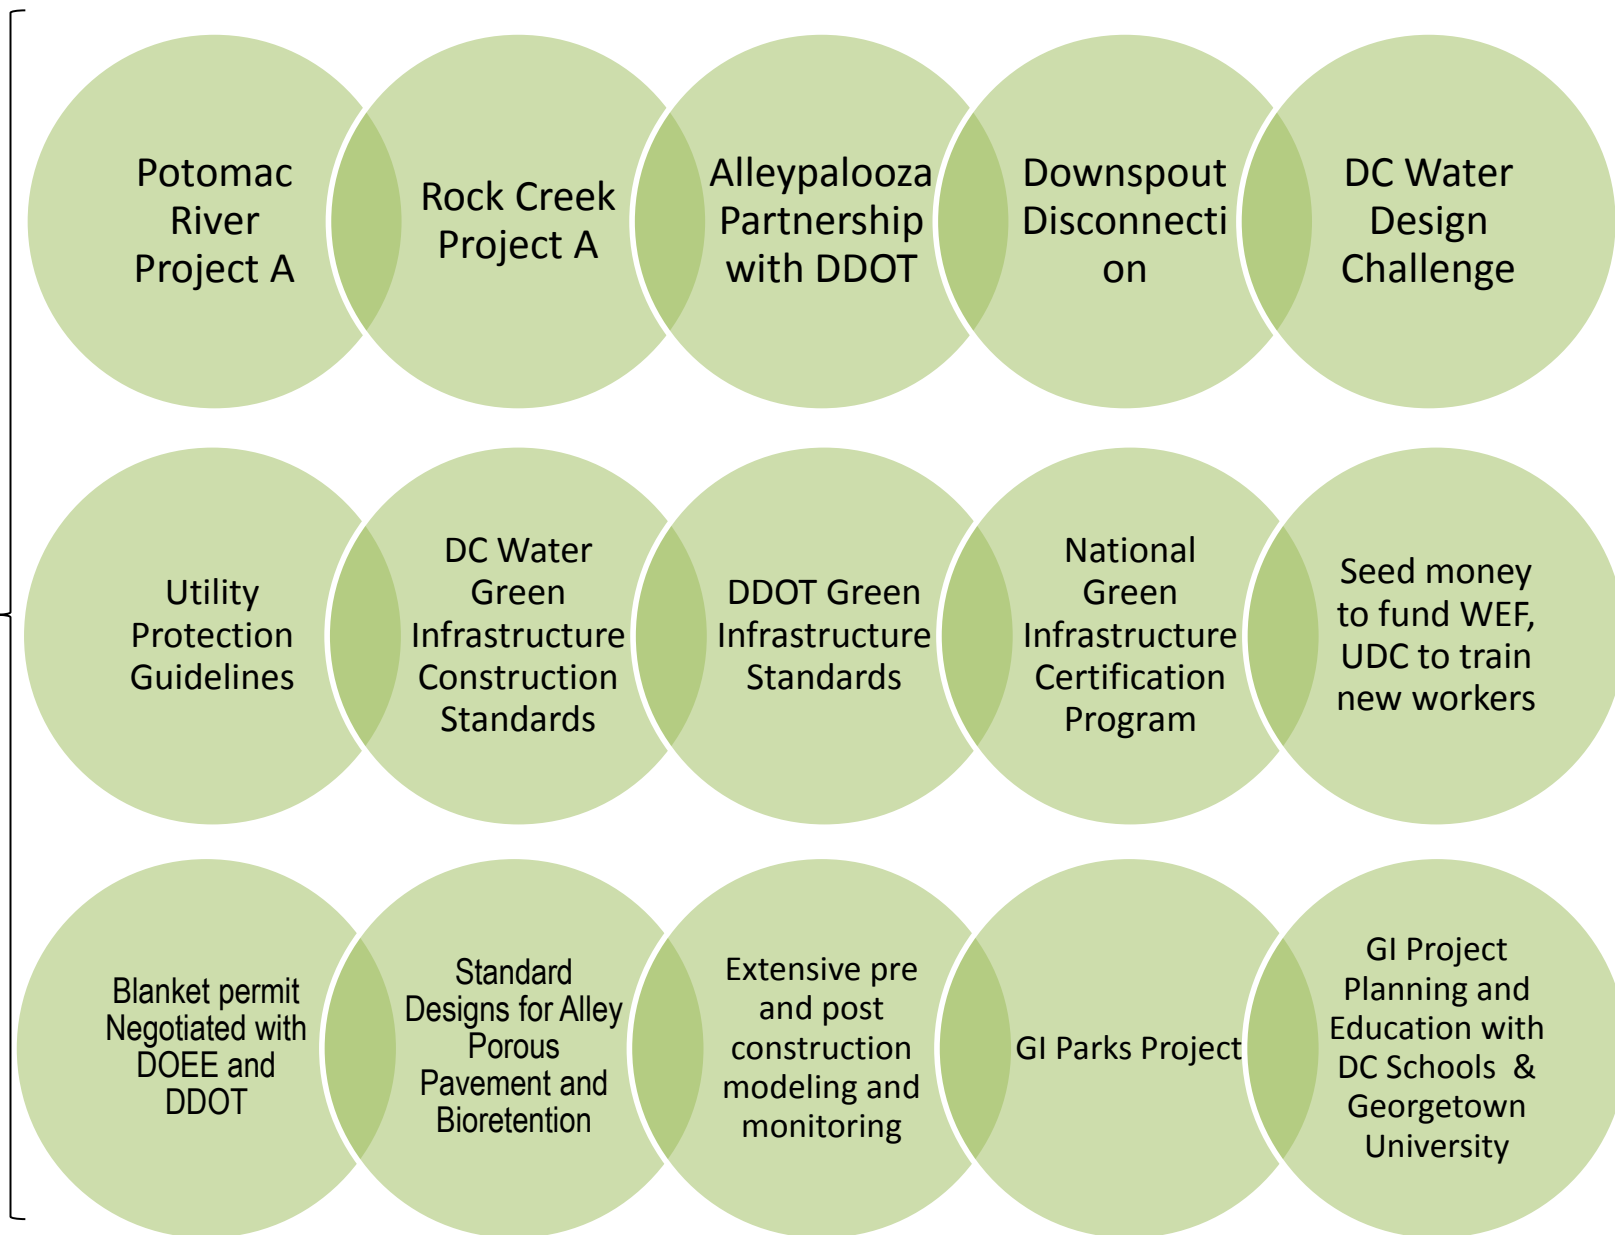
Potomac River Project A

Rock Creek Project A

Alleypalooza Partnership with DDOT

Downspout Disconnecti on

DC Water Design Challenge

Utility Protection Guidelines

DC Water Green Infrastructure Construction Standards

DDOT Green Infrastructure Standards

National Green Infrastructure Certification Program

Seed money to fund WEF, UDC to train new workers

Blanket permit Negotiated with DOEE and DDOT

Standard Designs for Alley Porous Pavement and Bioretention

Extensive pre and post construction modeling and monitoring

GI Parks Project

GI Project Planning and Education with DC Schools & Georgetown University